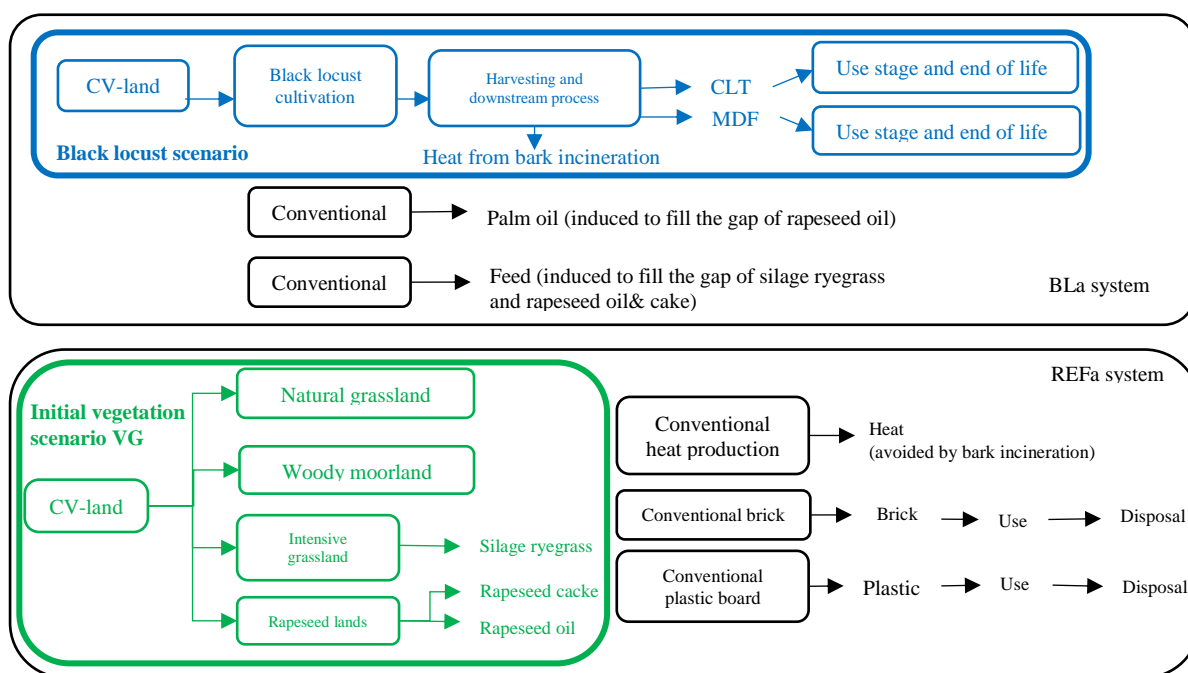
CV-land

Black locust cultivation

Harvesting and downstream process

CLT

MDF

Use stage and end of life

Use stage and end of life

Black locust scenario

Heat from bark incineration

Conventional

Palm oil (induced to fill the gap of rapeseed oil)

Conventional

Feed (induced to fill the gap of silage ryegrass and rapeseed oil& cake)

BLa system

REFa system

Initial vegetation scenario VG

Natural grassland

Woody moorland

CV-land

Intensive grassland

Silage ryegrass

Rapeseed lands

Rapeseed cacke

Rapeseed oil

Conventional heat production

Heat (avoided by bark incineration)

Conventional brick

Brick

Use

Disposal

Conventional plastic board

Plastic

Use

Disposal